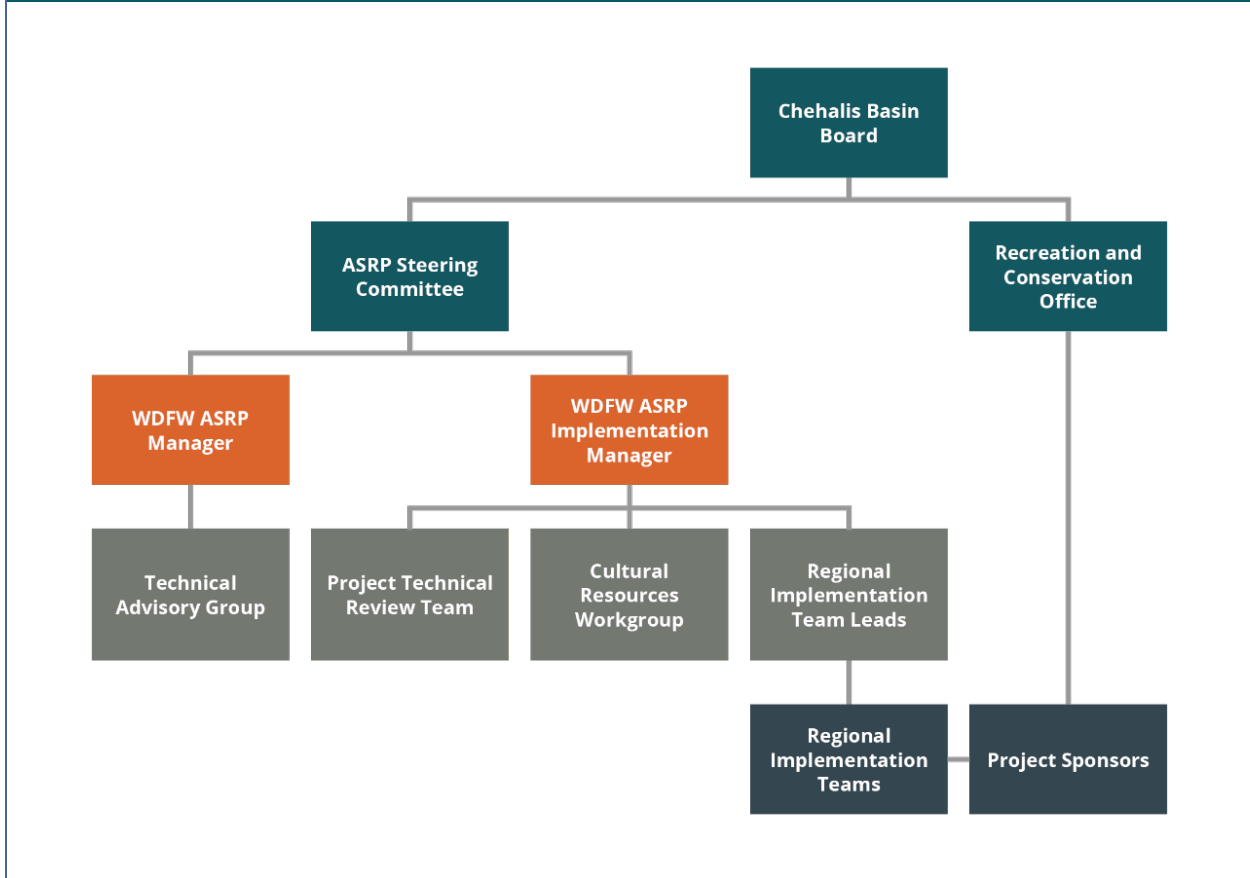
Chehalis Basin Board

ASRP Steering Committee

Recreation and Conservation Office

WDFW ASRP Manager

WDFW ASRP Implementation Manager

Technical Advisory Group

Project Technical Review Team

Cultural Resources Workgroup

Regional Implementation Team Leads

Regional Implementation Teams

Project Sponsors